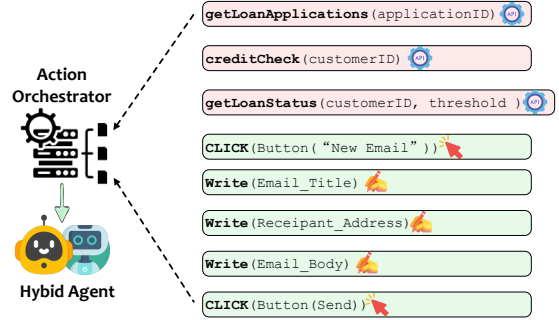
Action Orchestrator

Hybid Agent

getLoanApplications(applicationID) API

creditCheck(customerID) API

getLoanStatus(customerID, threshold ) API

CLICK(Button(“New Email”))

Write(Email_Title)

Write(Receipant_Address)

Write(Email_Body)

CLICK(Button(Send))